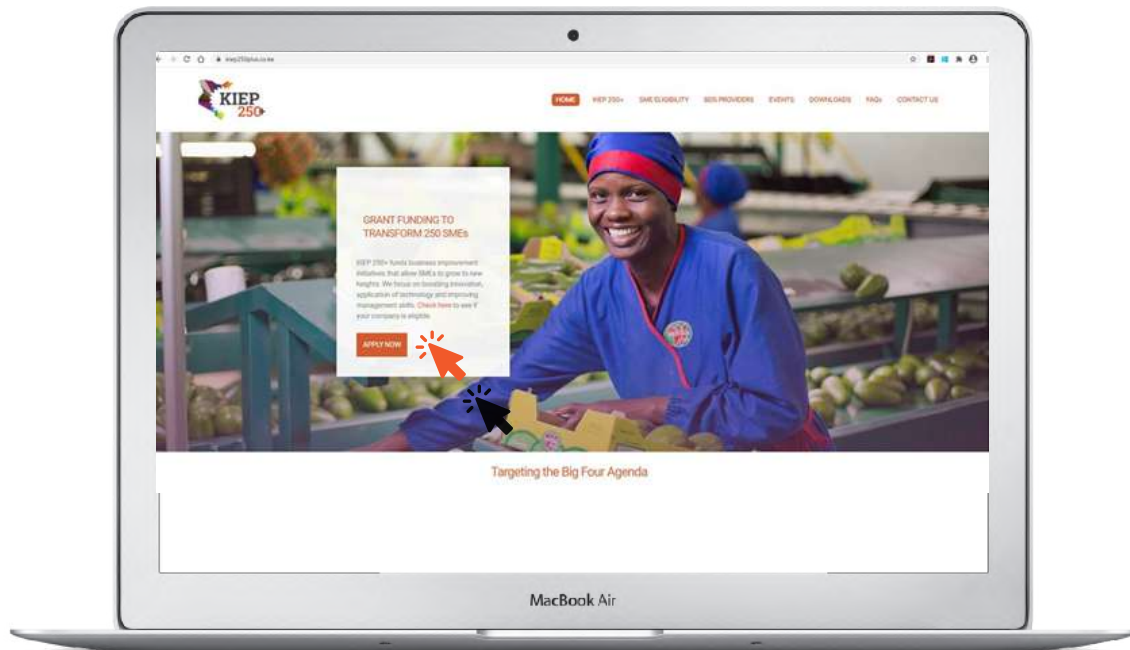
kiep250plus.co.ke

KIEP 250+

HOME KIEP 250+ SME ELIGIBILITY BDS PROVIDERS EVENTS DOWNLOADS FAQs CONTACT US

GRANT FUNDING TO TRANSFORM 250 SMEs

KIEP 250+ funds business improvement initiatives that allow SMEs to grow to new heights. We focus on boosting innovation, application of technology and improving management skills. Check here to see if your company is eligible.

APPLY NOW

Targeting the Big Four Agenda

MacBook Air